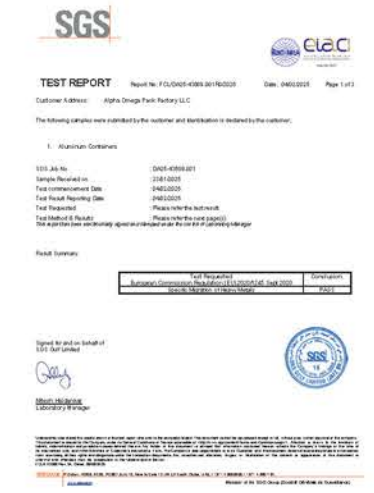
SGS

elac

TEST REPORT Report No: FCL/DA05-43859.001R/2025 Date: 04/02/2025 Page 1 of 3

Customer Address: Alpha Omega Pack Factory LLC

The following samples were submitted by the customer and identification is declared by the customer:

1. Aluminum Containers

SGS Job No. : DA05-43859.001
Sample Received on : 23/01/2025
Test commencement Date : 24/02/2025
Test Result Reporting Date : 04/02/2025
Test Requested : Please refer the test result
Test Method & Results : Please refer the next page(s)
This report has been electronically signed and stamped under the control of Laboratory Manager

Result Summary

| Test Requested | Conclusion |
|---|---|
| European Commission Regulation (EU) 2020/1245, Sept 2020 | |
| Specific Migration of Heavy Metals | PASS |

Signed for and on behalf of
SGS Gulf Limited

Mitesh Holakiyar
Laboratory Manager

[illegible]

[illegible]

Member of the SGS Group (Société Générale de Surveillance)